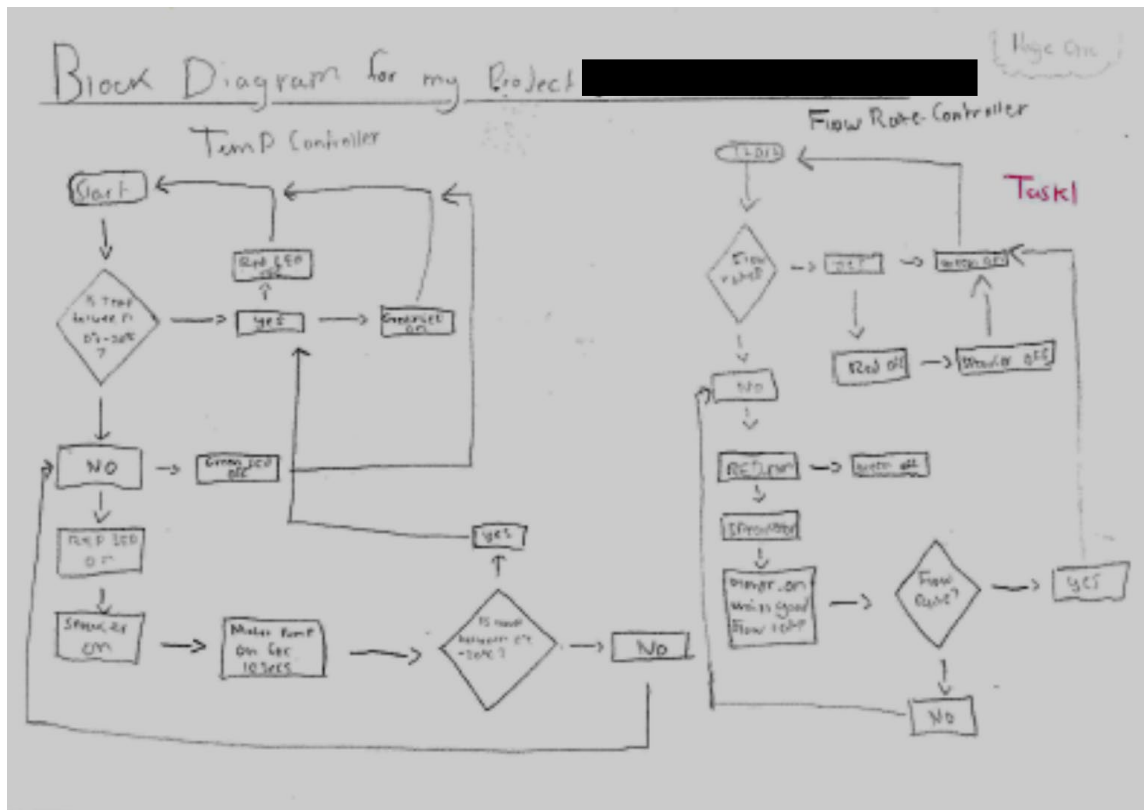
Block Diagram for my Project

Page One

Temp Controller

Flow Rate Controller

Task1

Start

Is Temp between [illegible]°-30°C ?

yes

Red LED on

Green LED on

NO

Green LED off

Red LED on

Speaker on

Motor Pump on for 10secs

Is temp between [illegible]°-30°C ?

yes

No

Start

Flow rate?

yes

Motor off

Red off

Speaker off

No

Return

Motor off

Speaker

Motor on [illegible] good flow rate

Flow rate?

yes

No